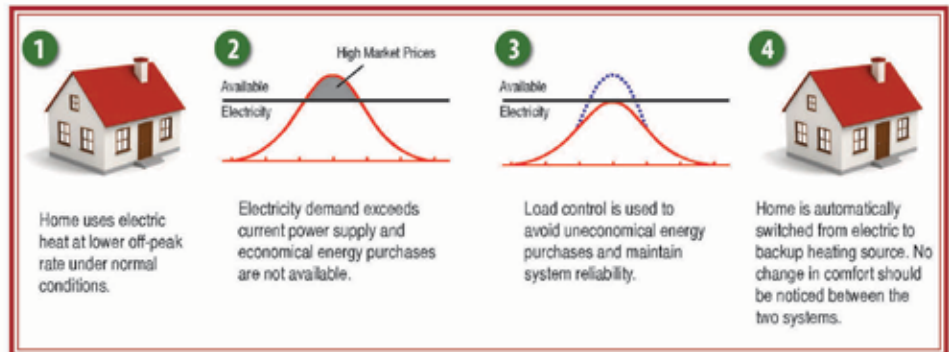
1

Home uses electric heat at lower off-peak rate under normal conditions.

2

High Market Prices

Available Electricity

Electricity demand exceeds current power supply and economical energy purchases are not available.

3

Available Electricity

Load control is used to avoid uneconomical energy purchases and maintain system reliability.

4

Home is automatically switched from electric to backup heating source. No change in comfort should be noticed between the two systems.